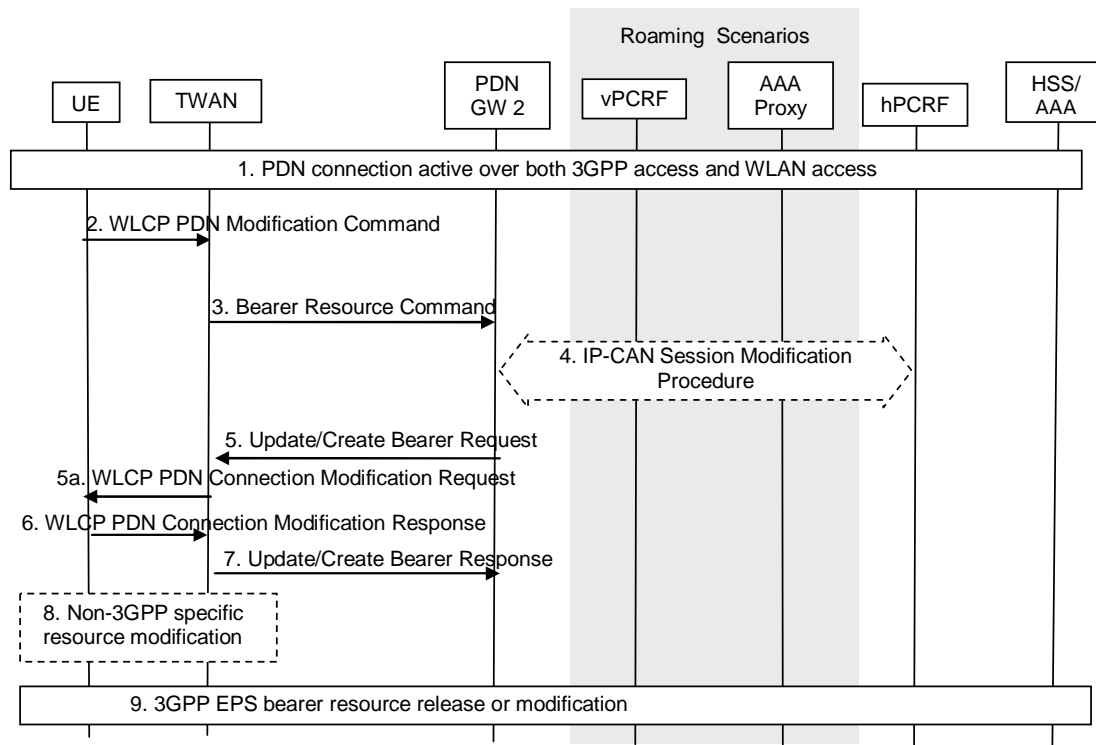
Roaming Scenarios

UE

TWAN

PDN GW 2

vPCRF

AAA Proxy

hPCRF

HSS/ AAA

1. PDN connection active over both 3GPP access and WLAN access

2. WLCP PDN Modification Command

3. Bearer Resource Command

4. IP-CAN Session Modification Procedure

5. Update/Create Bearer Request

5a. WLCP PDN Connection Modification Request

6. WLCP PDN Connection Modification Response

7. Update/Create Bearer Response

8. Non-3GPP specific resource modification

9. 3GPP EPS bearer resource release or modification